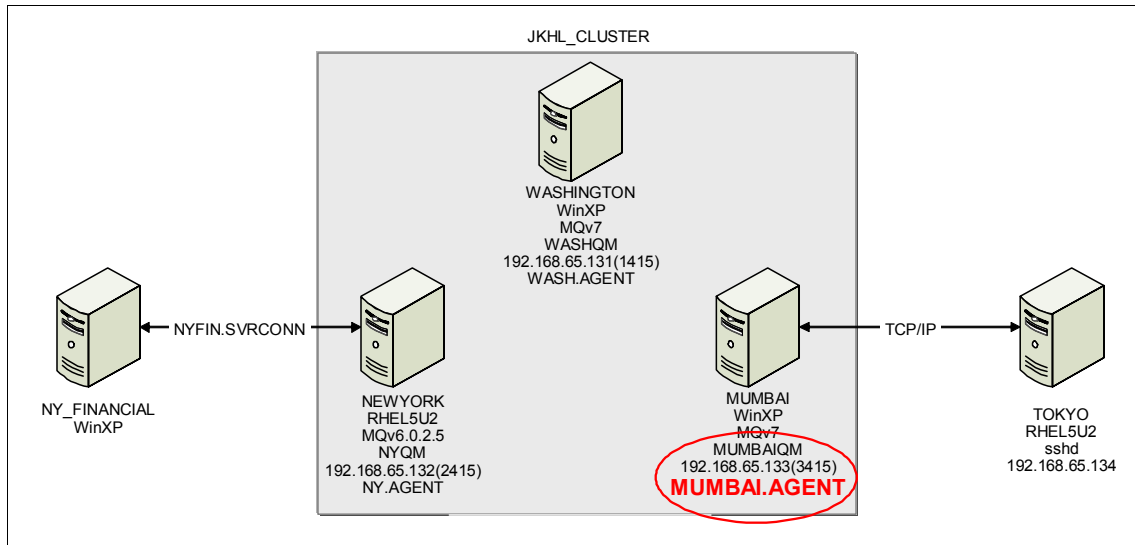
JKHL_CLUSTER

WASHINGTON
WinXP
MQv7
WASHQM
192.168.65.131(1415)
WASH.AGENT

NYFIN.SVRCONN

NY_FINANCIAL
WinXP

NEWYORK
RHEL5U2
MQv6.0.2.5
NYQM
192.168.65.132(2415)
NY.AGENT

TCP/IP

MUMBAI
WinXP
MQv7
MUMBAIQM
192.168.65.133(3415)
MUMBAI.AGENT

TOKYO
RHEL5U2
sshd
192.168.65.134